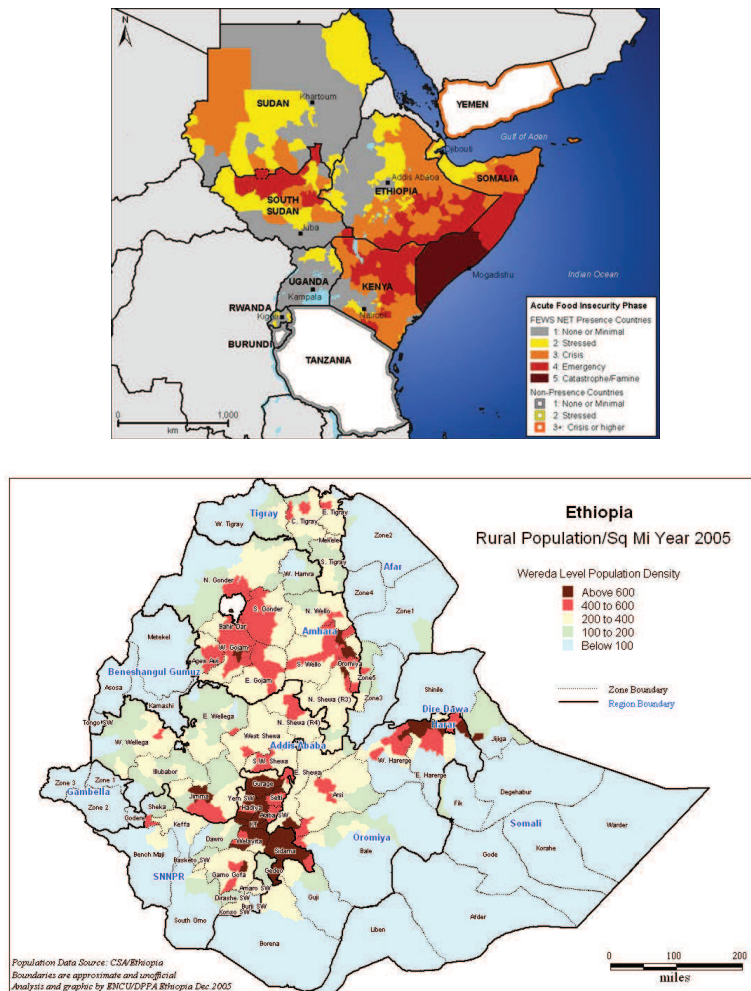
N

SUDAN
Khartoum
YEMEN
Gulf of Aden
Djibouti
SOMALIA
ETHIOPIA
Addis Ababa
SOUTH SUDAN
Juba
UGANDA
Kampala
KENYA
Nairobi
Mogadishu
Indian Ocean
RWANDA
Kigali
BURUNDI
TANZANIA
0 1,000
km

Acute Food Insecurity Phase
FEWS NET Presence Countries
1: None or Minimal
2: Stressed
3: Crisis
4: Emergency
5: Catastrophe/Famine
Non-Presence Countries
1: None or Minimal
2: Stressed
3+: Crisis or higher

Ethiopia
Rural Population/Sq Mi Year 2005

Wereda Level Population Density
Above 600
400 to 600
200 to 400
100 to 200
Below 100

Zone Boundary
Region Boundary

Tigray
W. Tigray
C. Tigray
E. Tigray
Mekele
S. Tigray
Zone2
Afar
Zone4
Zone1
N. Gonder
W. Hamra
N. Wello
S. Gonder
Bahir Dar
W. Gojam
Amhara
Metekel
Agew Awi
E. Gojam
S. Wello
Oromiya
Zone3
Zone5
Beneshangul Gumuz
Asosa
Kamashi
N. Shewa (R3)
N. Shewa (R4)
E. Wellega
Shinile
Dire Dawa
Harari
Jijiga
Tongo SW
W. Wellega
West Shewa
Addis Ababa
E. Shewa
W. Hararge
Zone 3
Zone 1
Gambella
Zone 2
Illubabor
Jimma
Gurage
Hadiya
Arsi
E. Hararge
Fik
Degehabur
Sheka
Godere
Keffa
Dawro
Sidama
Wolayita
Oromiya
Somali
Warder
Bench Maji
SNNPR
Basketo SW
Gamo Gofa
Amaro SW
Derashe SW
Burji SW
Konso SW
Gedeo
Guji
Bale
Korahe
Gode
South Omo
Afder
Liben
Borena

0 100 200
miles

Population Data Source: CSA/Ethiopia
Boundaries are approximate and unofficial
Analysis and graphic by ENCU/DPPA Ethiopia Dec 2005